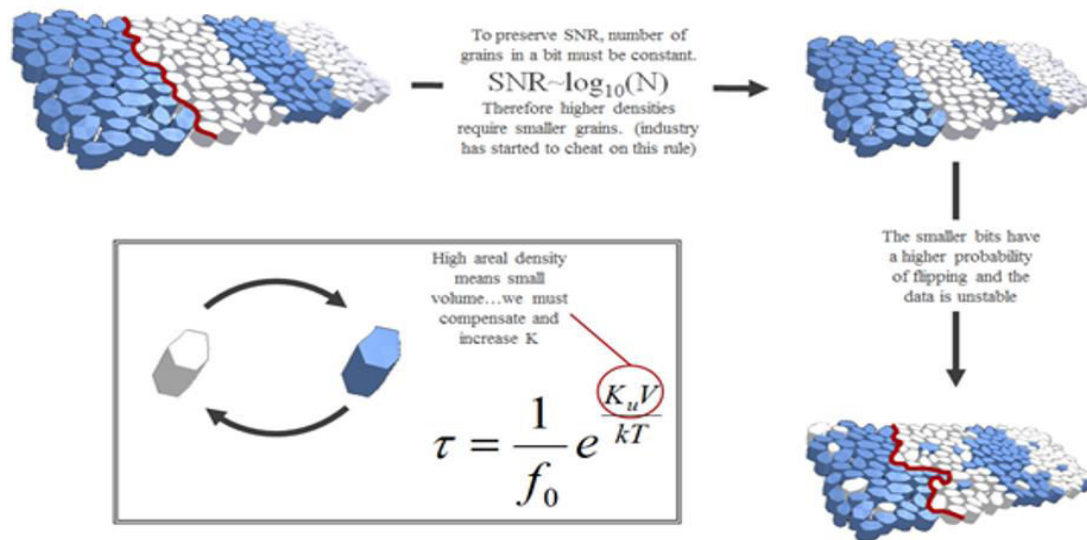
To preserve SNR, number of grains in a bit must be constant.
SNR~$\log_{10}$(N)
Therefore higher densities require smaller grains. (industry has started to cheat on this rule)

The smaller bits have a higher probability of flipping and the data is unstable

High areal density means small volume…we must compensate and increase K

$\tau = \frac{1}{f_0} e^{\frac{K_u V}{kT}}$